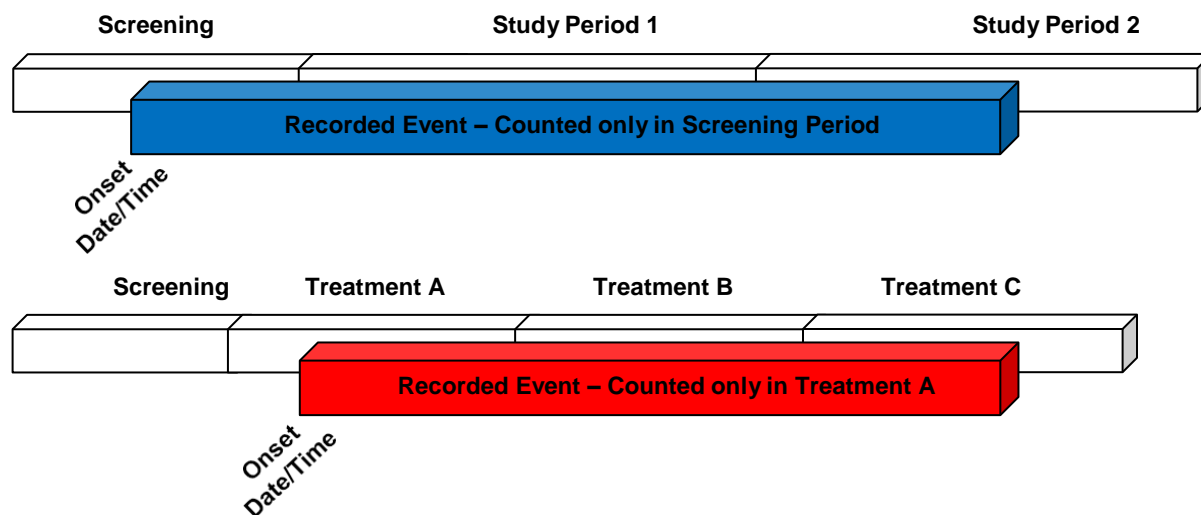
Screening

Study Period 1

Study Period 2

Recorded Event – Counted only in Screening Period

Onset Date/Time

Screening

Treatment A

Treatment B

Treatment C

Recorded Event – Counted only in Treatment A

Onset Date/Time